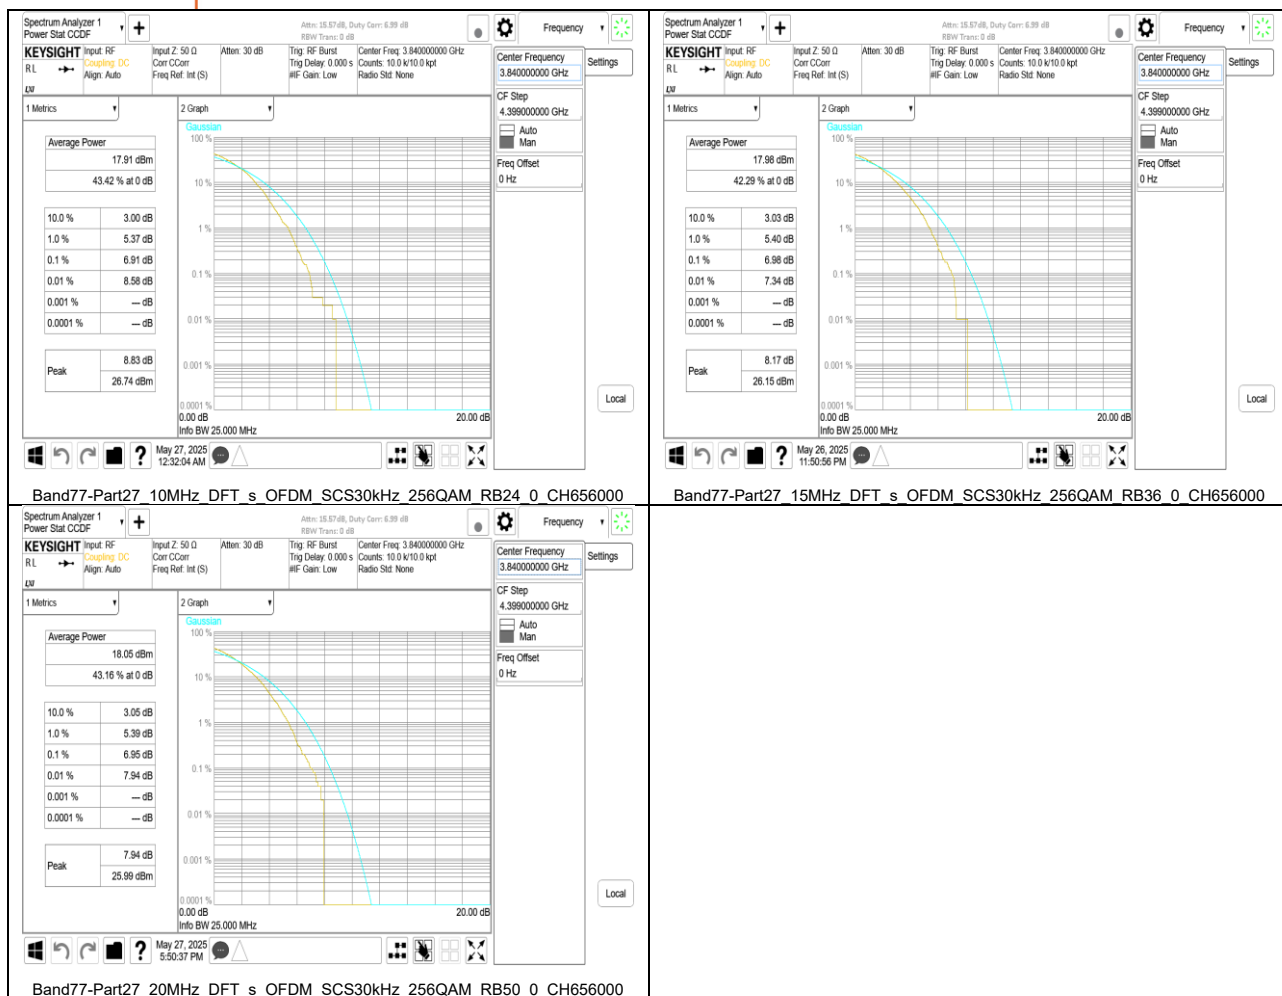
Spectrum Analyzer 1
Power Stat CCDF

Attn: 15.57dB, Duty Corr: 6.99 dB
RBW Trans: 0 dB

Frequency

KEYSIGHT Input: RF Coupling: DC Align: Auto
Input Z: 50 Ω Corr CCorr Freq Ref: Int (S)
Atten: 30 dB
Trig: RF Burst Trig Delay: 0.000 s #IF Gain: Low
Center Freq: 3.840000000 GHz Counts: 10.0 k/10.0 kpt Radio Std: None

Center Frequency
3.840000000 GHz
Settings
CF Step
4.399000000 GHz
Auto
Man
Freq Offset
0 Hz

1 Metrics
2 Graph
Gaussian

| Average Power | |
|---|---|
| | 17.91 dBm |
| | 43.42 % at 0 dB |

| | |
|---|---|
| 10.0 % | 3.00 dB |
| 1.0 % | 5.37 dB |
| 0.1 % | 6.91 dB |
| 0.01 % | 8.58 dB |
| 0.001 % | -- dB |
| 0.0001 % | -- dB |

| Peak | 8.83 dB |
|---|---|
| | 26.74 dBm |

100 %
10 %
1 %
0.1 %
0.01 %
0.001 %
0.0001 %
0.00 dB
20.00 dB
Info BW 25.000 MHz
Local
May 27, 2025
12:32:04 AM

Band77-Part27_10MHz_DFT_s_OFDM_SCS30kHz_256QAM_RB24_0_CH656000

Spectrum Analyzer 1
Power Stat CCDF

Attn: 15.57dB, Duty Corr: 6.99 dB
RBW Trans: 0 dB

Frequency

KEYSIGHT Input: RF Coupling: DC Align: Auto
Input Z: 50 Ω Corr CCorr Freq Ref: Int (S)
Atten: 30 dB
Trig: RF Burst Trig Delay: 0.000 s #IF Gain: Low
Center Freq: 3.840000000 GHz Counts: 10.0 k/10.0 kpt Radio Std: None

Center Frequency
3.840000000 GHz
Settings
CF Step
4.399000000 GHz
Auto
Man
Freq Offset
0 Hz

1 Metrics
2 Graph
Gaussian

| Average Power | |
|---|---|
| | 17.98 dBm |
| | 42.29 % at 0 dB |

| | |
|---|---|
| 10.0 % | 3.03 dB |
| 1.0 % | 5.40 dB |
| 0.1 % | 6.98 dB |
| 0.01 % | 7.34 dB |
| 0.001 % | -- dB |
| 0.0001 % | -- dB |

| Peak | 8.17 dB |
|---|---|
| | 26.15 dBm |

100 %
10 %
1 %
0.1 %
0.01 %
0.001 %
0.0001 %
0.00 dB
20.00 dB
Info BW 25.000 MHz
Local
May 26, 2025
11:50:56 PM

Band77-Part27_15MHz_DFT_s_OFDM_SCS30kHz_256QAM_RB36_0_CH656000

Spectrum Analyzer 1
Power Stat CCDF

Attn: 15.57dB, Duty Corr: 6.99 dB
RBW Trans: 0 dB

Frequency

KEYSIGHT Input: RF Coupling: DC Align: Auto
Input Z: 50 Ω Corr CCorr Freq Ref: Int (S)
Atten: 30 dB
Trig: RF Burst Trig Delay: 0.000 s #IF Gain: Low
Center Freq: 3.840000000 GHz Counts: 10.0 k/10.0 kpt Radio Std: None

Center Frequency
3.840000000 GHz
Settings
CF Step
4.399000000 GHz
Auto
Man
Freq Offset
0 Hz

1 Metrics
2 Graph
Gaussian

| Average Power | |
|---|---|
| | 18.05 dBm |
| | 43.16 % at 0 dB |

| | |
|---|---|
| 10.0 % | 3.05 dB |
| 1.0 % | 5.39 dB |
| 0.1 % | 6.95 dB |
| 0.01 % | 7.94 dB |
| 0.001 % | -- dB |
| 0.0001 % | -- dB |

| Peak | 7.94 dB |
|---|---|
| | 25.99 dBm |

100 %
10 %
1 %
0.1 %
0.01 %
0.001 %
0.0001 %
0.00 dB
20.00 dB
Info BW 25.000 MHz
Local
May 27, 2025
5:50:37 PM

Band77-Part27_20MHz_DFT_s_OFDM_SCS30kHz_256QAM_RB50_0_CH656000